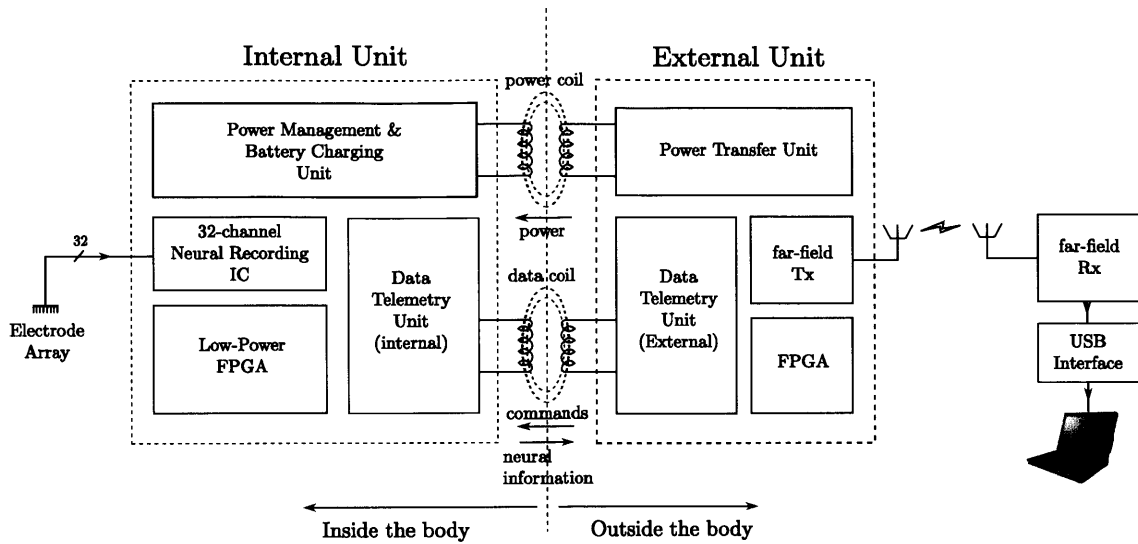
Internal Unit

External Unit

power coil

Power Management & Battery Charging Unit

Power Transfer Unit

32

32-channel Neural Recording IC

power

Data Telemetry Unit (internal)

data coil

Data Telemetry Unit (External)

far-field Tx

far-field Rx

Electrode Array

Low-Power FPGA

FPGA

USB Interface

commands

neural information

Inside the body

Outside the body